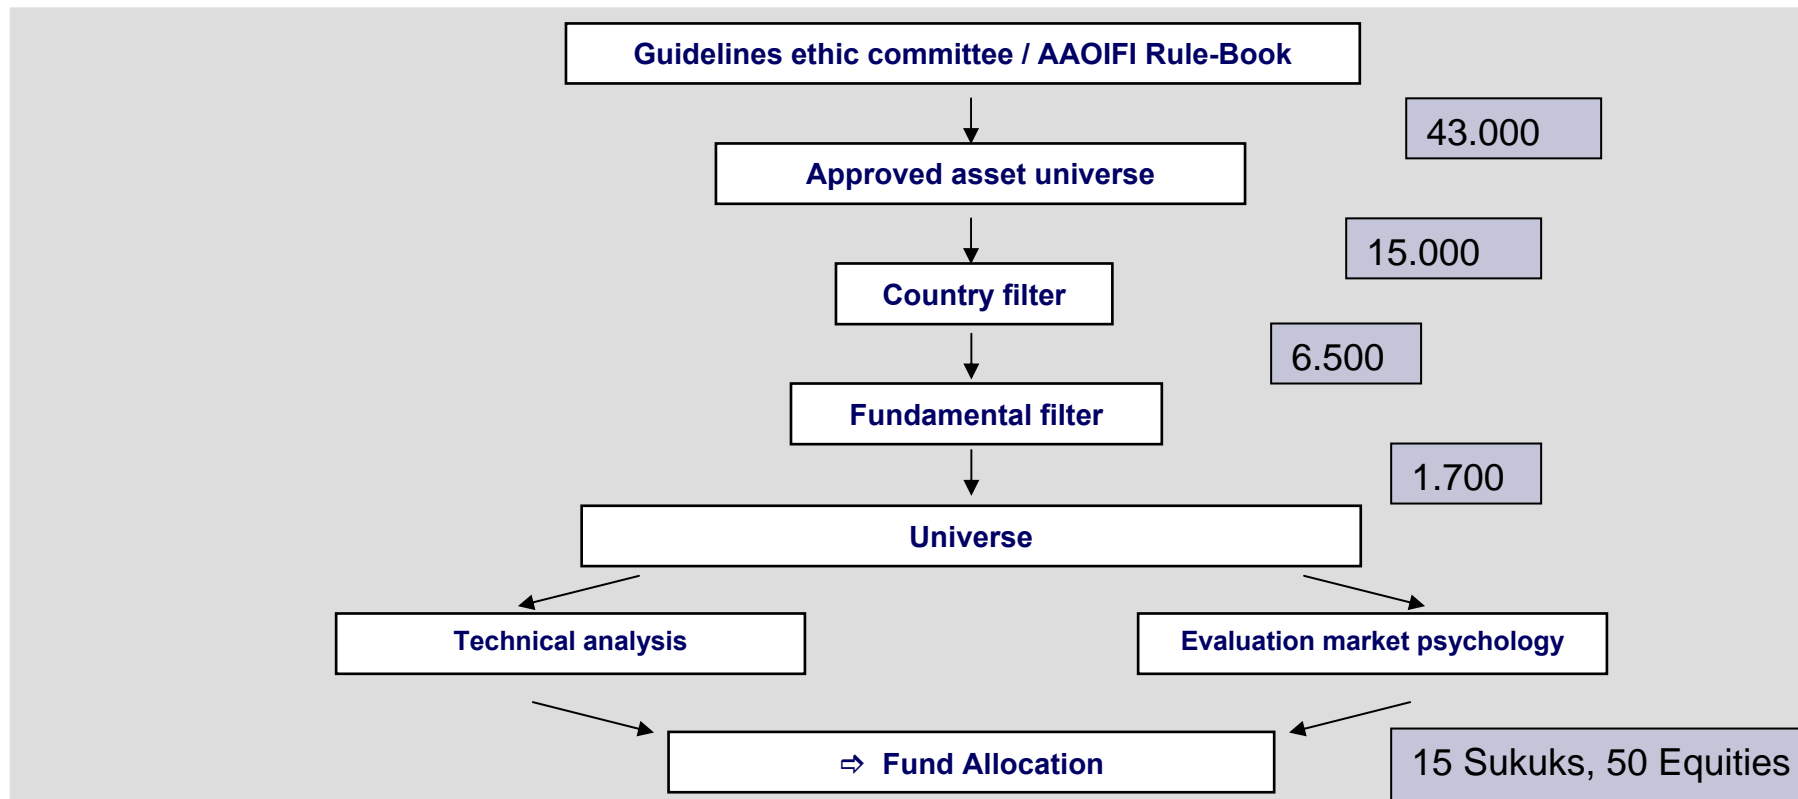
Guidelines ethic committee / AAOIFI Rule-Book

43.000

Approved asset universe

15.000

Country filter

6.500

Fundamental filter

1.700

Universe

Technical analysis

Evaluation market psychology

⇨ Fund Allocation

15 Sukuks, 50 Equities